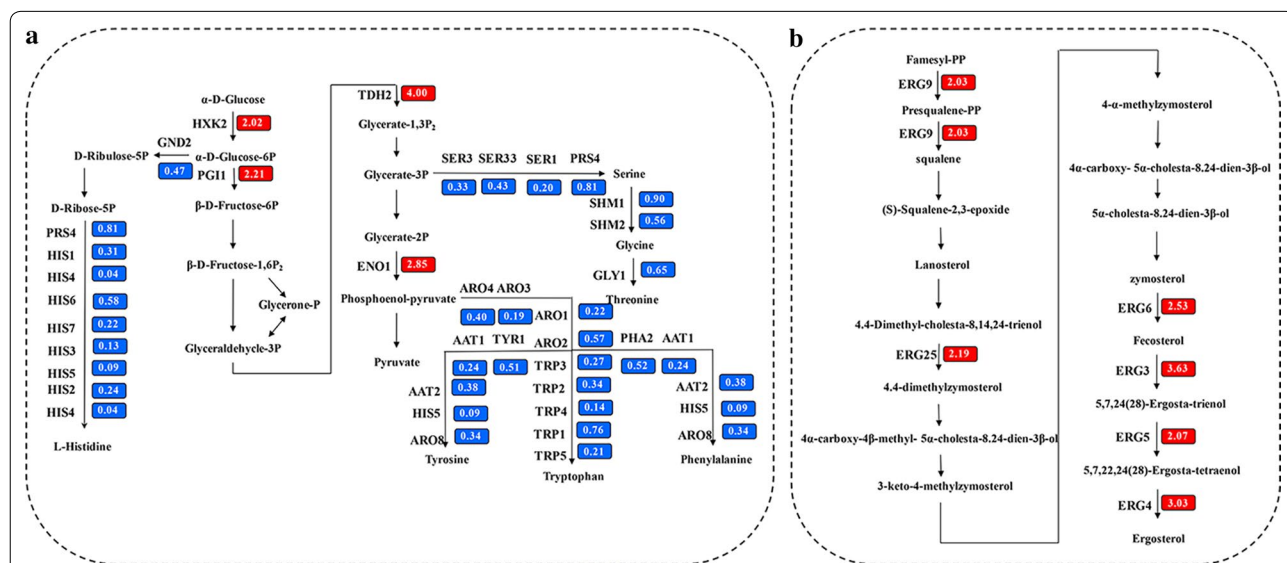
a

α-D-Glucose
HXK2 2.02
GND2
D-Ribulose-5P
0.47
α-D-Glucose-6P
PGI1 2.21
β-D-Fructose-6P
β-D-Fructose-1,6P$_2$
Glycerone-P
Glyceraldehycle-3P

D-Ribose-5P
PRS4 0.81
HIS1 0.31
HIS4 0.04
HIS6 0.58
HIS7 0.22
HIS3 0.13
HIS5 0.09
HIS2 0.24
HIS4 0.04
L-Histidine

TDH2 4.00
Glycerate-1,3P$_2$
Glycerate-3P
SER3 SER33 SER1 PRS4
0.33 0.43 0.20 0.81
Serine
SHM1 0.90
SHM2 0.56
Glycine
GLY1 0.65
Threonine
Glycerate-2P
ENO1 2.85
Phosphoenol-pyruvate
ARO4 ARO3
0.40 0.19
ARO1 0.22
ARO2 0.57
Pyruvate
AAT1 TYR1
0.24 0.51
AAT2 0.38
HIS5 0.09
ARO8 0.34
Tyrosine
TRP3 0.27
TRP2 0.34
TRP4 0.14
TRP1 0.76
TRP5 0.21
Tryptophan
PHA2 AAT1
0.52 0.24
AAT2 0.38
HIS5 0.09
ARO8 0.34
Phenylalanine

b

Famesyl-PP
ERG9 2.03
Presqualene-PP
ERG9 2.03
squalene
(S)-Squalene-2,3-epoxide
Lanosterol
4.4-Dimethyl-cholesta-8,14,24-trienol
ERG25 2.19
4.4-dimethylzymosterol
4α-carboxy-4β-methyl- 5α-cholesta-8.24-dien-3β-ol
3-keto-4-methylzymosterol

4-α-methylzymosterol
4α-carboxy- 5α-cholesta-8.24-dien-3β-ol
5α-cholesta-8.24-dien-3β-ol
zymosterol
ERG6 2.53
Fecosterol
ERG3 3.63
5,7,24(28)-Ergosta-trienol
ERG5 2.07
5,7,22,24(28)-Ergosta-tetraenol
ERG4 3.03
Ergosterol